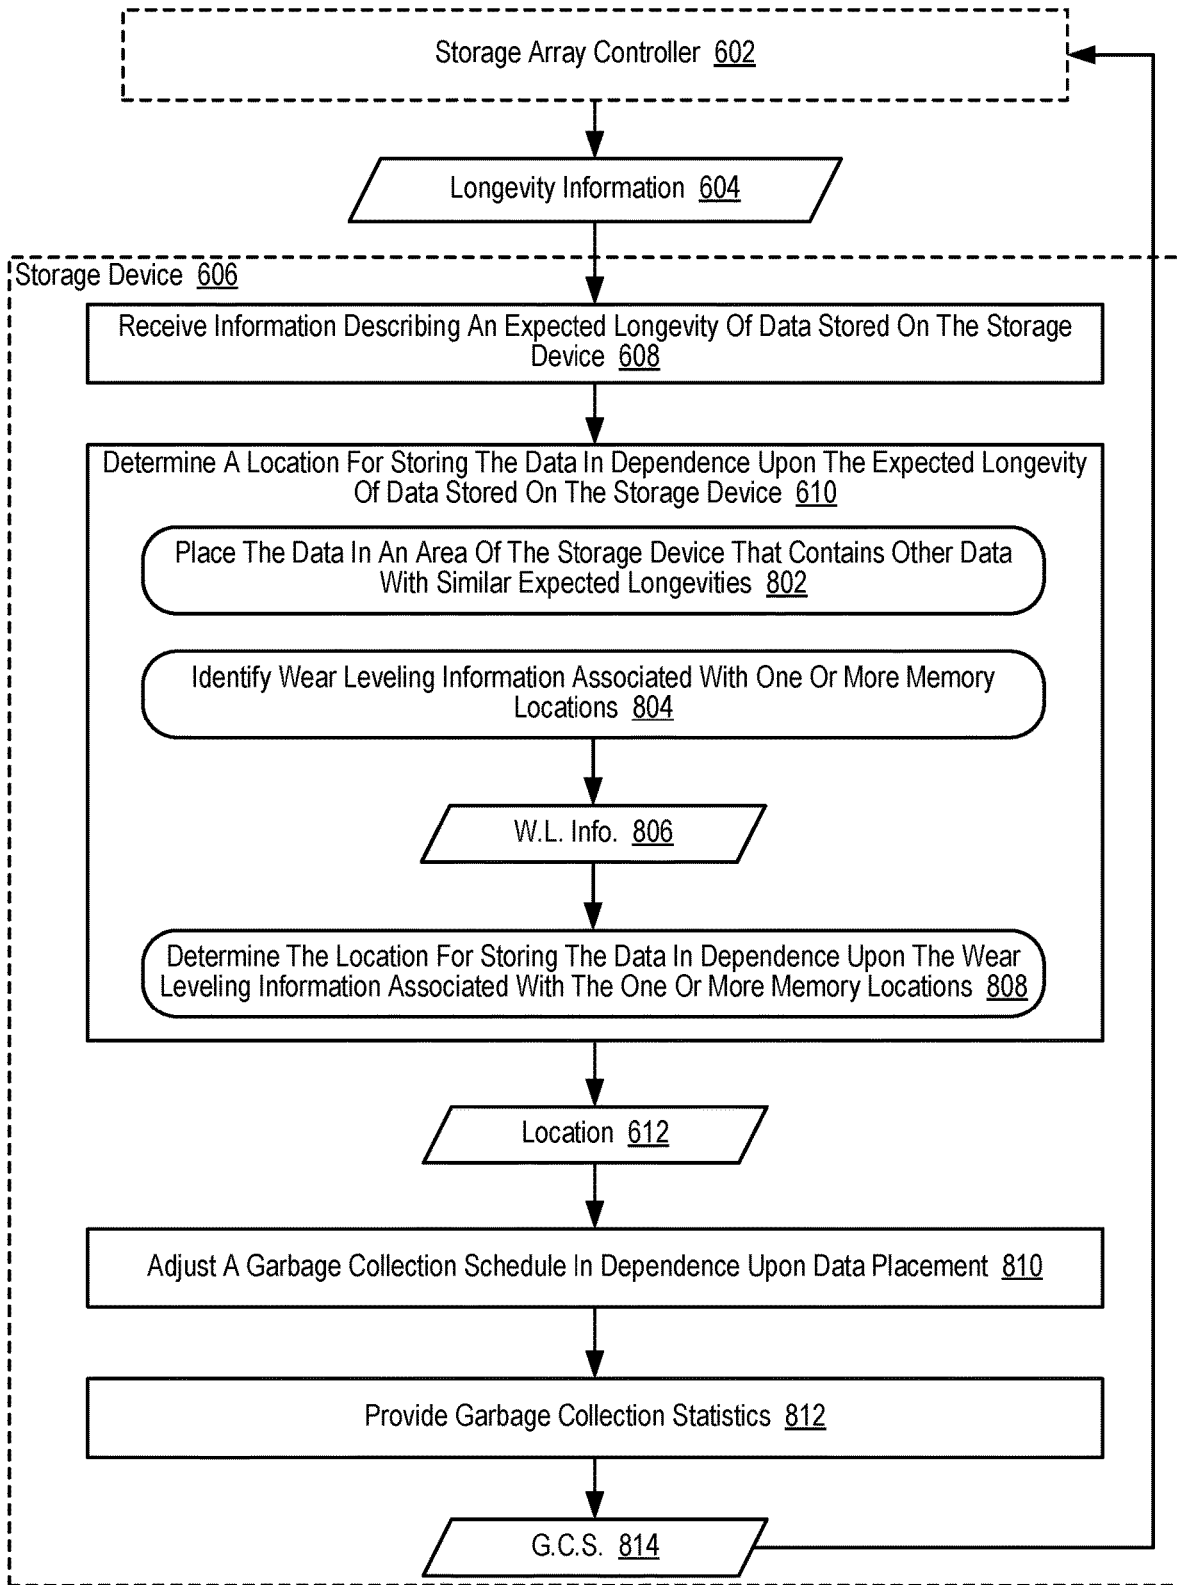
Storage Array Controller 602

Longevity Information 604

Storage Device 606

Receive Information Describing An Expected Longevity Of Data Stored On The Storage Device 608

Determine A Location For Storing The Data In Dependence Upon The Expected Longevity Of Data Stored On The Storage Device 610

Place The Data In An Area Of The Storage Device That Contains Other Data With Similar Expected Longevities 802

Identify Wear Leveling Information Associated With One Or More Memory Locations 804

W.L. Info. 806

Determine The Location For Storing The Data In Dependence Upon The Wear Leveling Information Associated With The One Or More Memory Locations 808

Location 612

Adjust A Garbage Collection Schedule In Dependence Upon Data Placement 810

Provide Garbage Collection Statistics 812

G.C.S. 814